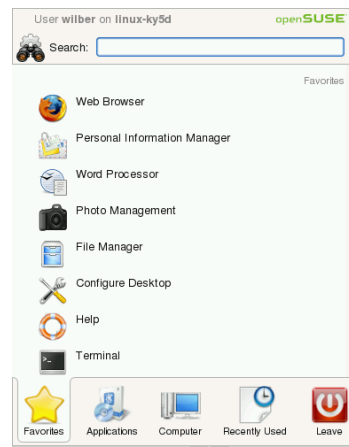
User **wilber** on **linux-ky5d** openSUSE

Search:

Favorites

Web Browser

Personal Information Manager

Word Processor

Photo Management

File Manager

Configure Desktop

Help

Terminal

Favorites Applications Computer Recently Used Leave